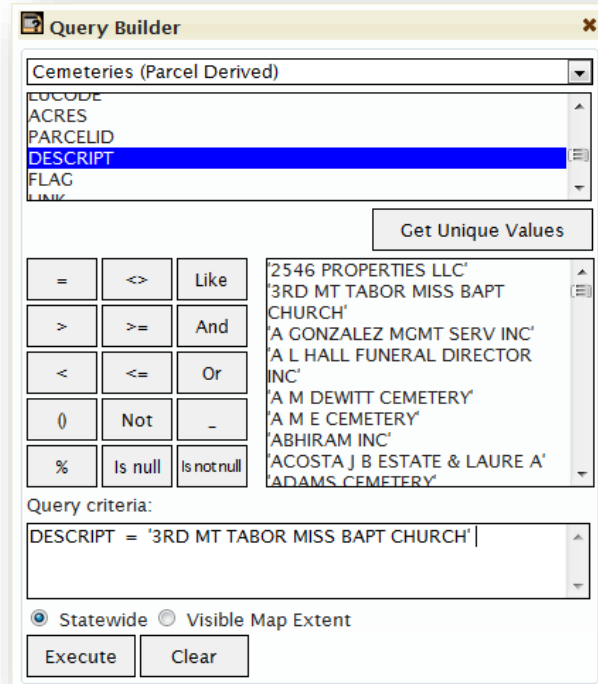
Query Builder

Cemeteries (Parcel Derived)

LUCODE
ACRES
PARCELID
DESCRIPT
FLAG
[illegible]

Get Unique Values

| = | <> | Like |
|---|---|---|
| > | >= | And |
| < | <= | Or |
| () | Not | _ |
| % | Is null | Is not null |

'2546 PROPERTIES LLC'
'3RD MT TABOR MISS BAPT CHURCH'
'A GONZALEZ MGMT SERV INC'
'A L HALL FUNERAL DIRECTOR INC'
'A M DEWITT CEMETERY'
'A M E CEMETERY'
'ABHIRAM INC'
'ACOSTA J B ESTATE & LAURE A'
'ADAMS CEMETERY'

Query criteria:

DESCRIPT = '3RD MT TABOR MISS BAPT CHURCH'

Statewide Visible Map Extent

Execute Clear